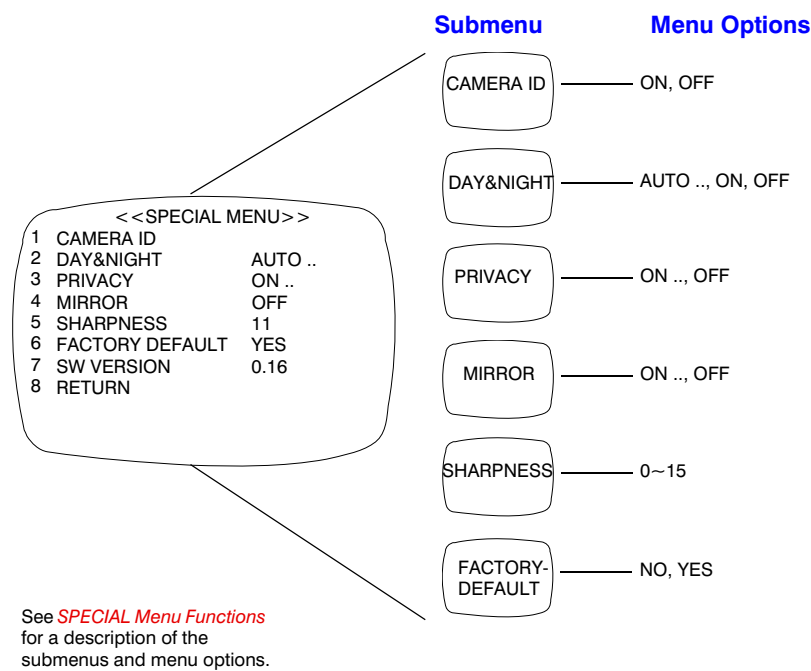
Submenu Menu Options

<<SPECIAL MENU>>
1 CAMERA ID
2 DAY&NIGHT AUTO ..
3 PRIVACY ON ..
4 MIRROR OFF
5 SHARPNESS 11
6 FACTORY DEFAULT YES
7 SW VERSION 0.16
8 RETURN

CAMERA ID ON, OFF

DAY&NIGHT AUTO .., ON, OFF

PRIVACY ON .., OFF

MIRROR ON .., OFF

SHARPNESS 0~15

FACTORY-DEFAULT NO, YES

See SPECIAL Menu Functions for a description of the submenus and menu options.